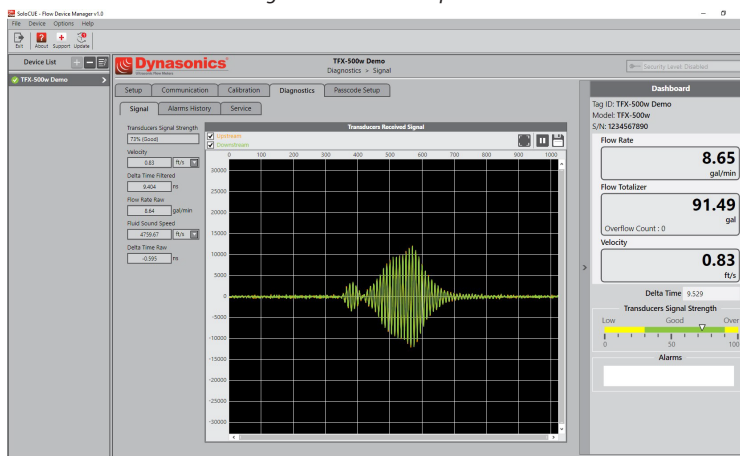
SoleCUE - Flow Device Manager v1.0
File Device Options Help
Exit About Support Update
Device List
TFX-500w Demo
Dynasonics
TFX-500w Demo
Diagnostics > Signal
Security Level: Disabled
Setup Communication Calibration Diagnostics Passcode Setup
Signal Alarms History Service
Transducers Signal Strength
73% (Good)
Velocity
0.83 ft/s
Delta Time Filtered
9.404 ns
Flow Rate Raw
8.64 gal/min
Fluid Sound Speed
4759.67 ft/s
Delta Time Raw
-0.595 ns
Transducers Received Signal
Upstream
Downstream
0 100 200 300 400 500 600 700 800 900 1000
30000
25000
20000
15000
10000
5000
0
-5000
-10000
-15000
-20000
-25000
-30000
Dashboard
Tag ID: TFX-500w Demo
Model: TFX-500w
S/N: 1234567890
Flow Rate
8.65
gal/min
Flow Totalizer
91.49
gal
Overflow Count : 0
Velocity
0.83
ft/s
Delta Time 9.529
Transducers Signal Strength
Low Good Over
0 50 100
Alarms